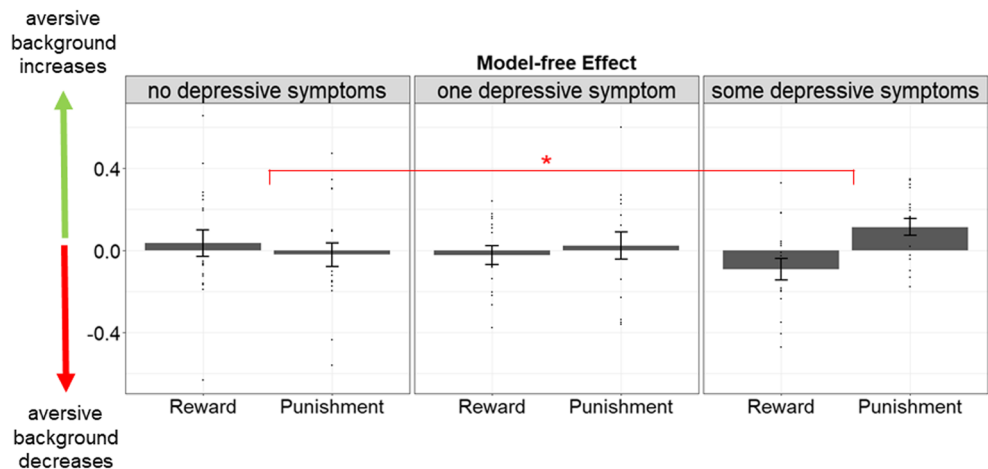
aversive background increases

Model-free Effect

no depressive symptoms

one depressive symptom

some depressive symptoms

*

0.4

0.0

-0.4

aversive background decreases

Reward Punishment

Reward Punishment

Reward Punishment